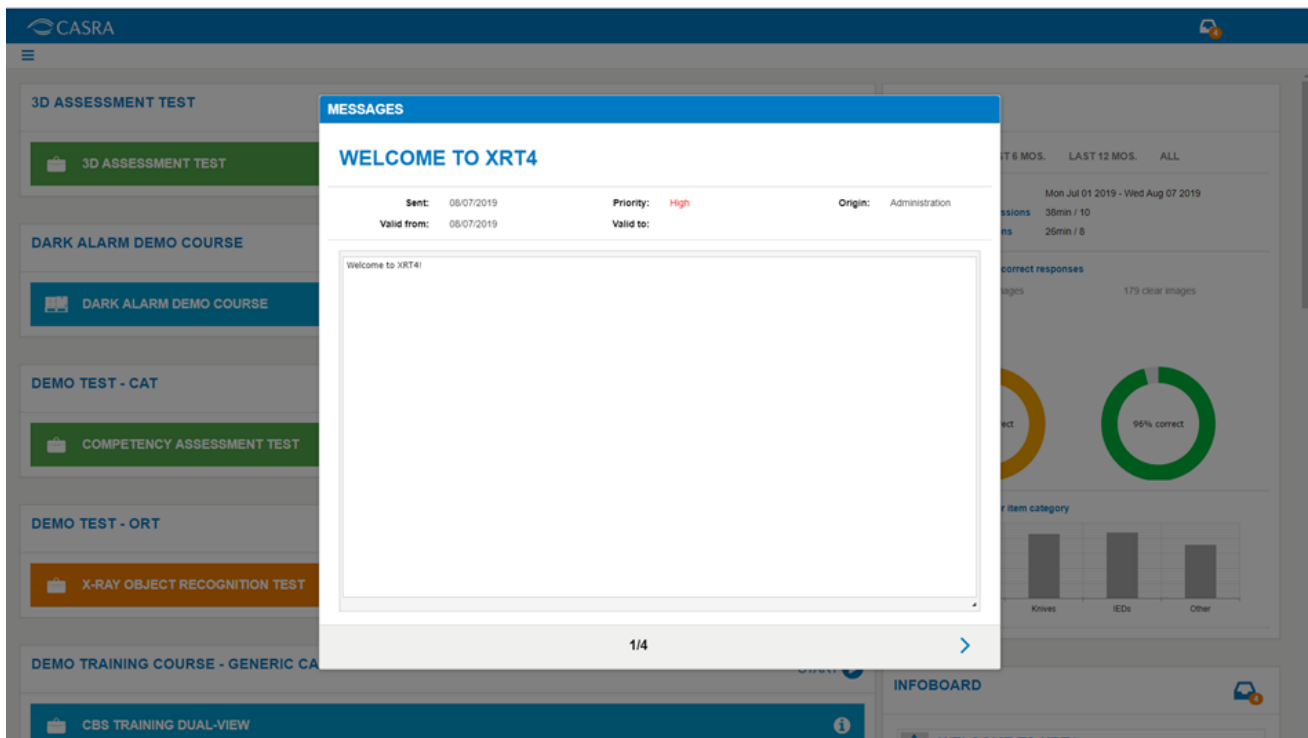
CASRA

3D ASSESSMENT TEST

3D ASSESSMENT TEST

DARK ALARM DEMO COURSE

DARK ALARM DEMO COURSE

DEMO TEST - CAT

COMPETENCY ASSESSMENT TEST

DEMO TEST - ORT

X-RAY OBJECT RECOGNITION TEST

DEMO TRAINING COURSE - GENERIC CA

CBS TRAINING DUAL-VIEW

MESSAGES

WELCOME TO XRT4

Sent: 08/07/2019 Priority: High Origin: Administration
Valid from: 08/07/2019 Valid to:

Welcome to XRT4!

1/4

T 6 MOS. LAST 12 MOS. ALL

Mon Jul 01 2019 - Wed Aug 07 2019
ssions 38min / 10
ns 26min / 8

correct responses
ages 179 clear images

rect 96% correct

r item category

Knives IEDs Other

INFOBOARD